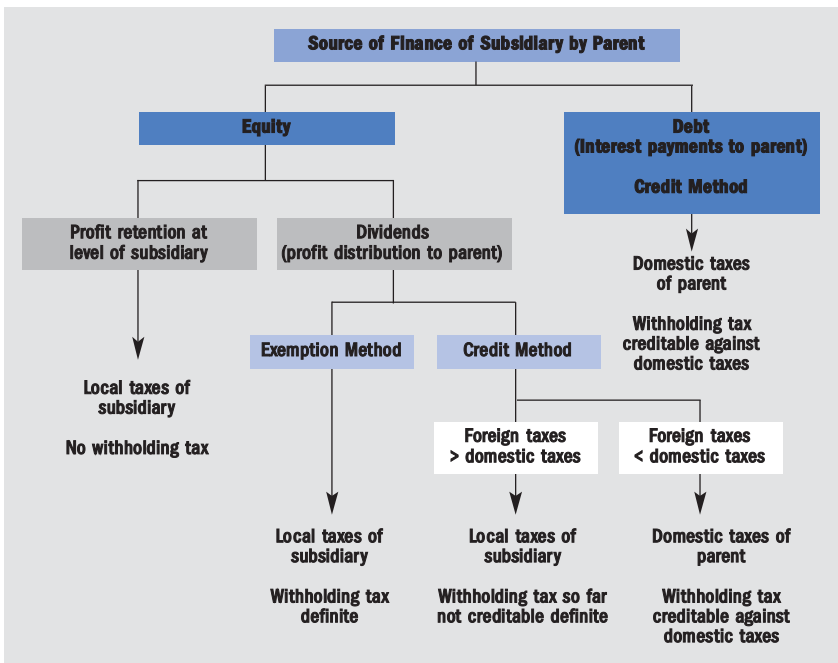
Source of Finance of Subsidiary by Parent

Equity

Debt
(Interest payments to parent)

Credit Method

Profit retention at level of subsidiary

Dividends
(profit distribution to parent)

Domestic taxes of parent

Withholding tax creditable against domestic taxes

Exemption Method

Credit Method

Local taxes of subsidiary

No withholding tax

Foreign taxes > domestic taxes

Foreign taxes < domestic taxes

Local taxes of subsidiary

Withholding tax definite

Local taxes of subsidiary

Withholding tax so far not creditable definite

Domestic taxes of parent

Withholding tax creditable against domestic taxes